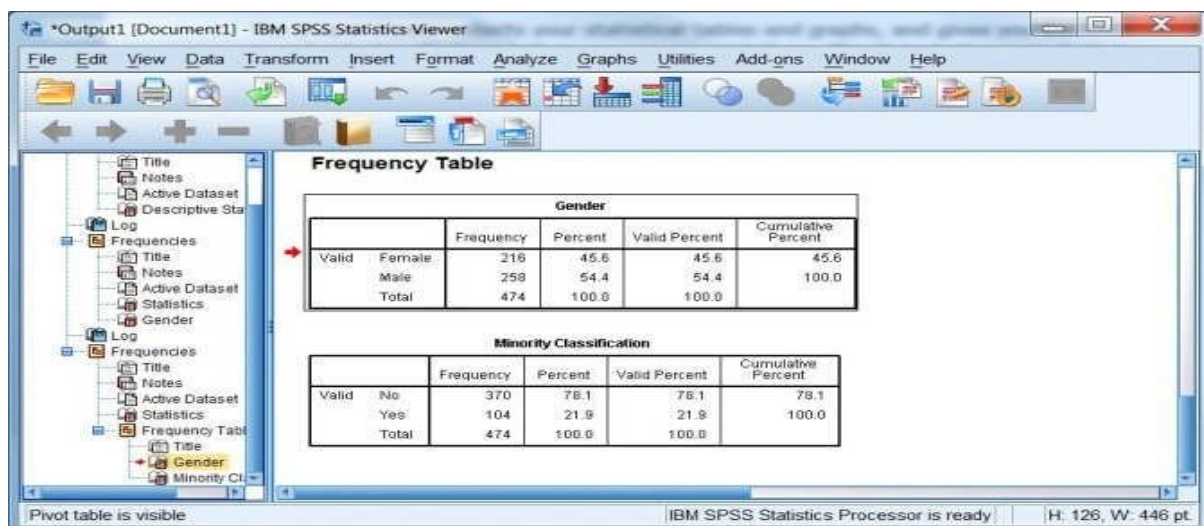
*Output1 [Document1] - IBM SPSS Statistics Viewer

File Edit View Data Transform Insert Format Analyze Graphs Utilities Add-ons Window Help

Title
Notes
Active Dataset
Descriptive Sta
Log
Frequencies
Title
Notes
Active Dataset
Statistics
Gender
Log
Frequencies
Title
Notes
Active Dataset
Statistics
Frequency Tabl
Title
Gender
Minority Cl

Frequency Table

Gender

| | | Frequency | Percent | Valid Percent | Cumulative Percent |
|---|---|---|---|---|---|
| Valid | Female | 216 | 45.6 | 45.6 | 45.6 |
| | Male | 258 | 54.4 | 54.4 | 100.0 |
| | Total | 474 | 100.0 | 100.0 | |

Minority Classification

| | | Frequency | Percent | Valid Percent | Cumulative Percent |
|---|---|---|---|---|---|
| Valid | No | 370 | 78.1 | 78.1 | 78.1 |
| | Yes | 104 | 21.9 | 21.9 | 100.0 |
| | Total | 474 | 100.0 | 100.0 | |

Pivot table is visible
IBM SPSS Statistics Processor is ready
H: 126, W: 446 pt.